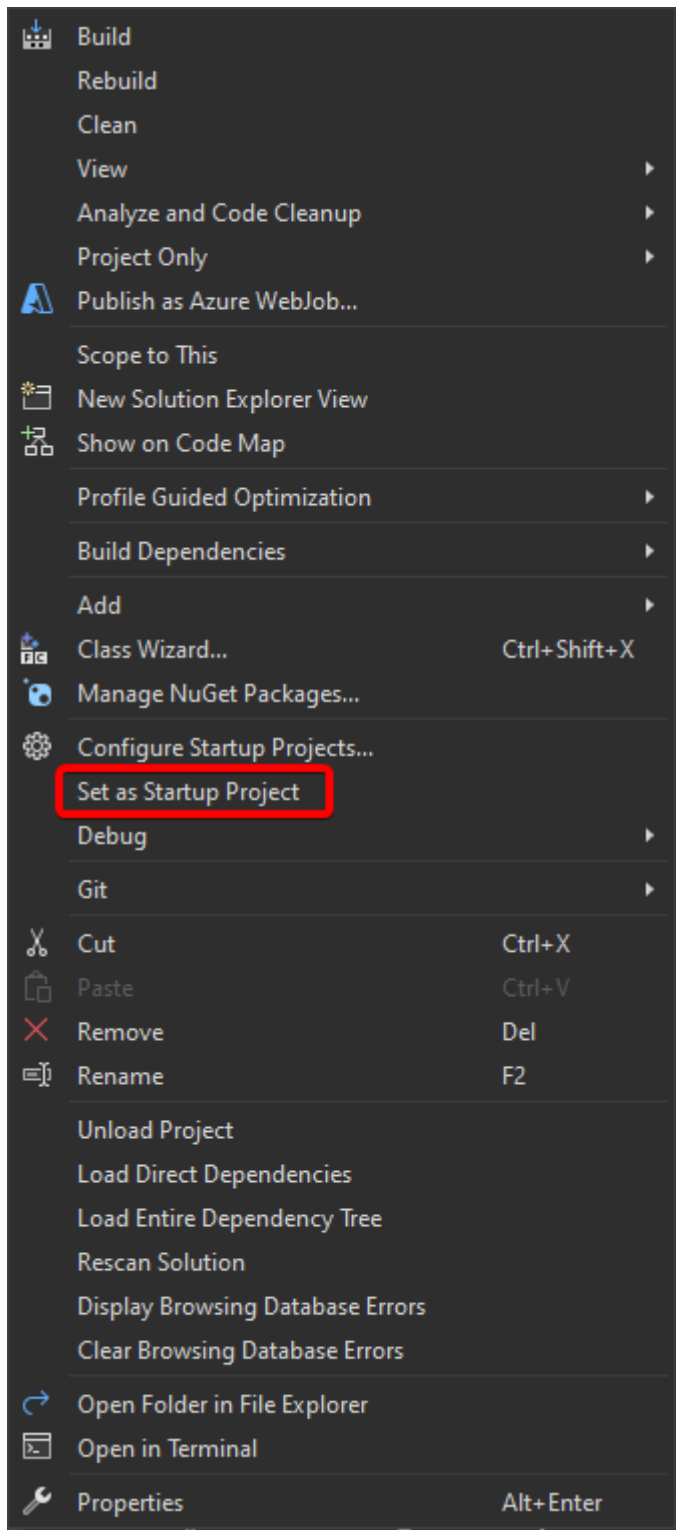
Build
Rebuild
Clean
View
Analyze and Code Cleanup
Project Only
Publish as Azure WebJob...

Scope to This
New Solution Explorer View
Show on Code Map

Profile Guided Optimization

Build Dependencies

Add
Class Wizard... Ctrl+Shift+X
Manage NuGet Packages...

Configure Startup Projects...
Set as Startup Project
Debug

Git

Cut Ctrl+X
Paste Ctrl+V
Remove Del
Rename F2

Unload Project
Load Direct Dependencies
Load Entire Dependency Tree
Rescan Solution
Display Browsing Database Errors
Clear Browsing Database Errors

Open Folder in File Explorer
Open in Terminal

Properties Alt+Enter